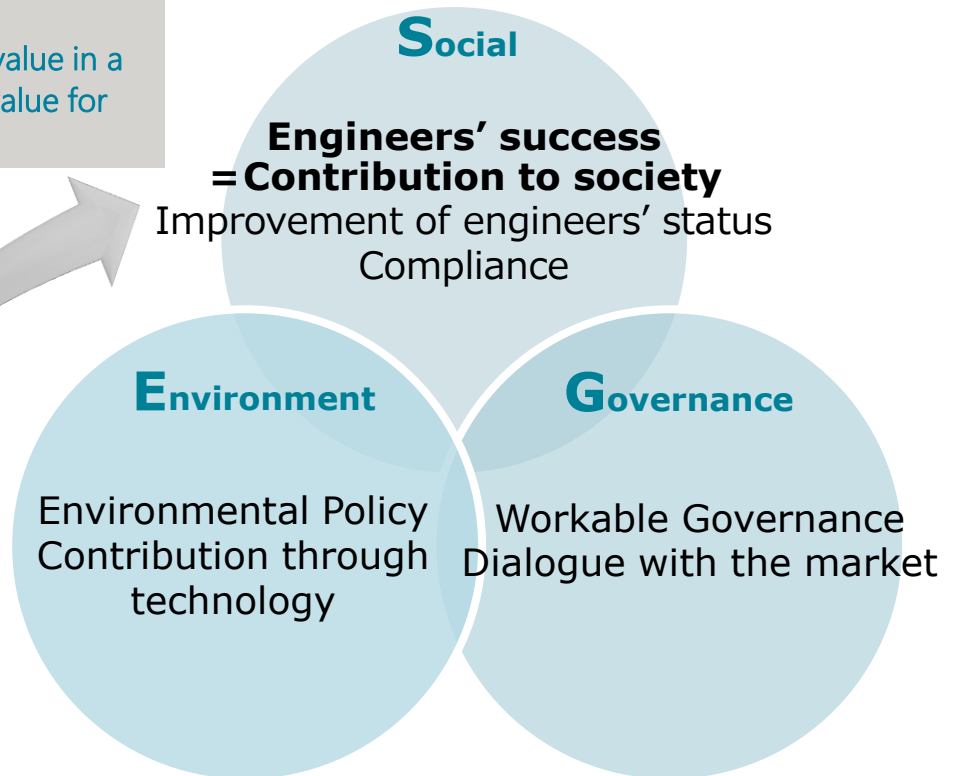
value in a
alue for

Social

Engineers’ success
＝Contribution to society
Improvement of engineers’ status
Compliance

Environment

Environmental Policy
Contribution through technology

Governance

Workable Governance
Dialogue with the market